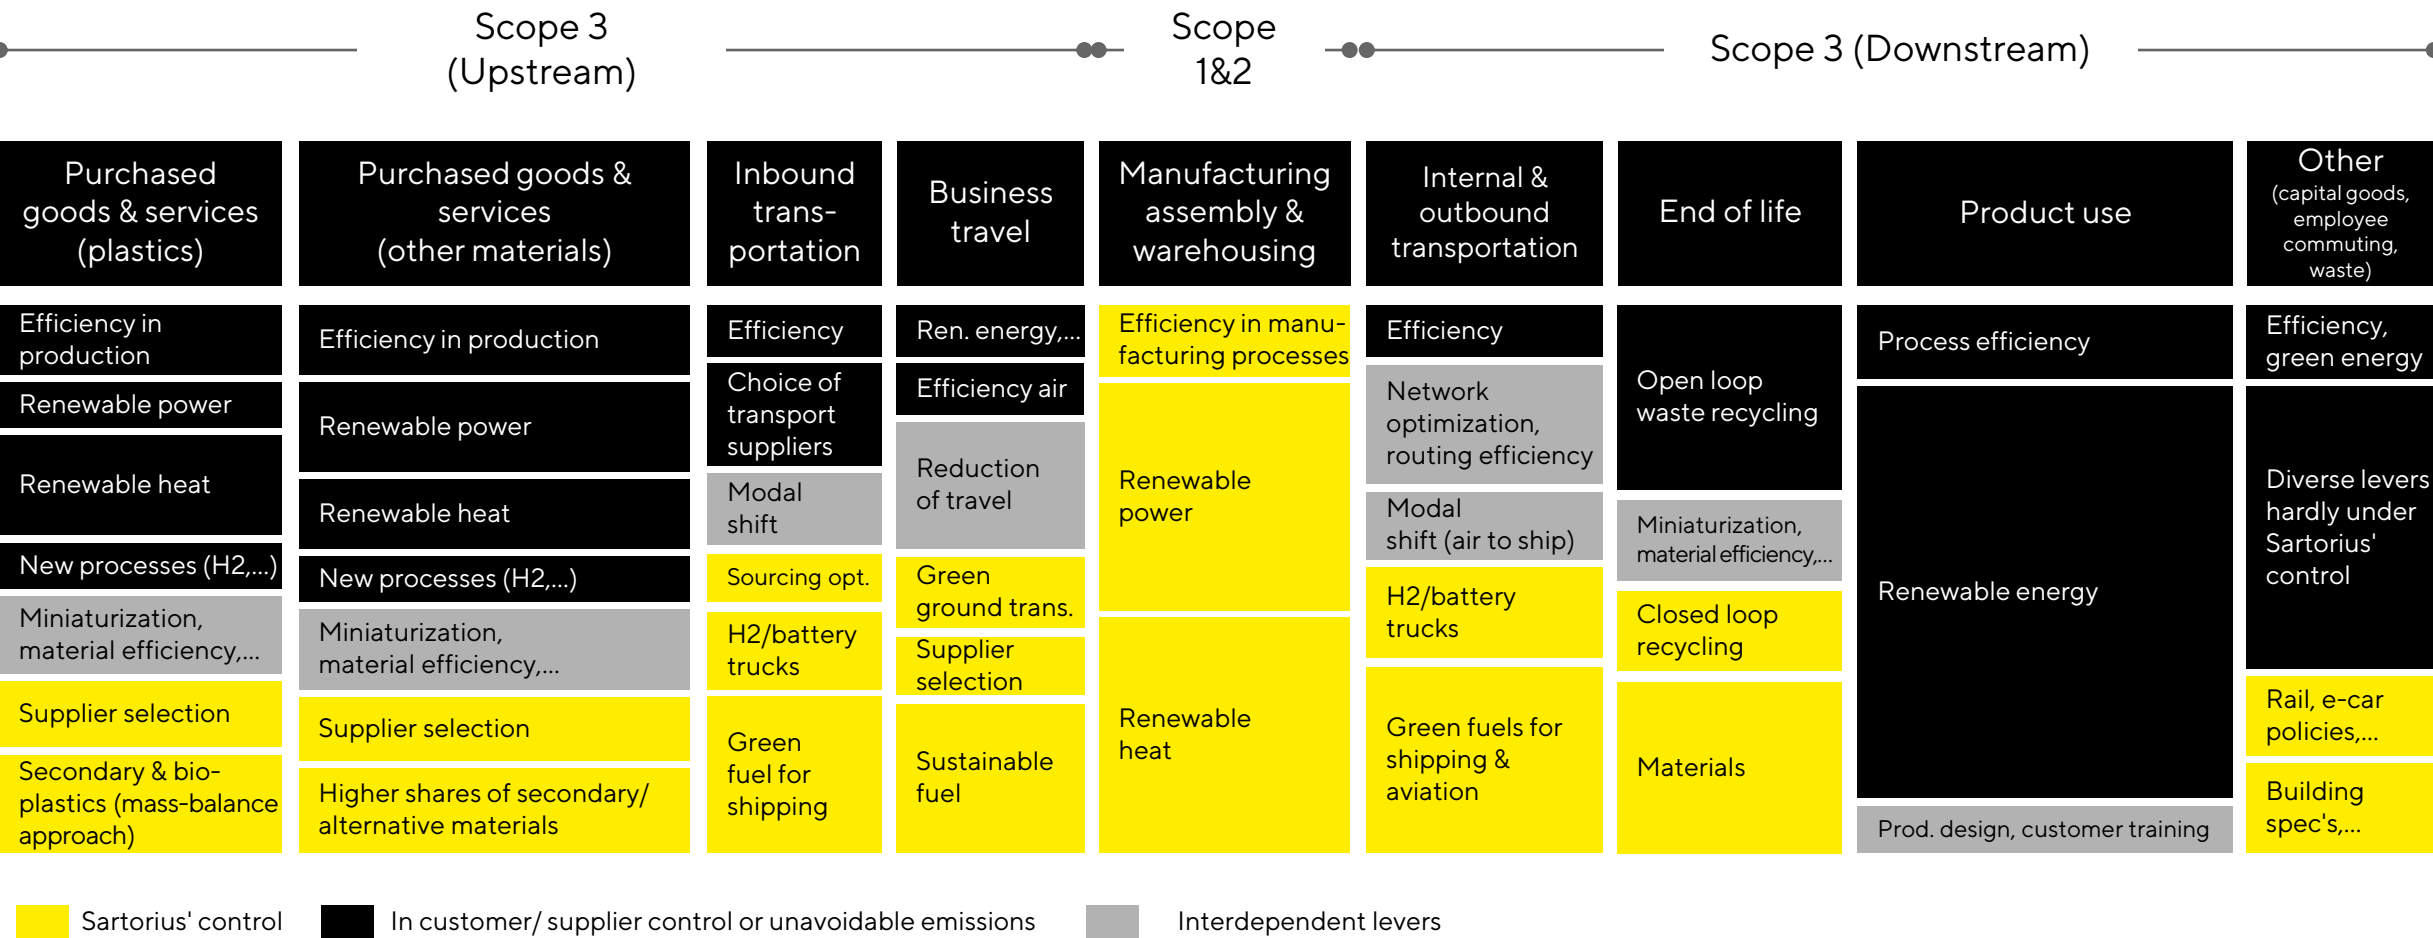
Scope 3 (Upstream)

Scope 1&2

Scope 3 (Downstream)

Purchased goods & services (plastics)

Efficiency in production

Renewable power

Renewable heat

New processes (H2,...)

Miniaturization, material efficiency,...

Supplier selection

Secondary & bio-plastics (mass-balance approach)

Purchased goods & services (other materials)

Efficiency in production

Renewable power

Renewable heat

New processes (H2,...)

Miniaturization, material efficiency,...

Supplier selection

Higher shares of secondary/ alternative materials

Inbound transportation

Efficiency

Choice of transport suppliers

Modal shift

Sourcing opt.

H2/battery trucks

Green fuel for shipping

Business travel

Ren. energy,...

Efficiency air

Reduction of travel

Green ground trans.

Supplier selection

Sustainable fuel

Manufacturing assembly & warehousing

Efficiency in manufacturing processes

Renewable power

Renewable heat

Internal & outbound transportation

Efficiency

Network optimization, routing efficiency

Modal shift (air to ship)

H2/battery trucks

Green fuels for shipping & aviation

End of life

Open loop waste recycling

Miniaturization, material efficiency,...

Closed loop recycling

Materials

Product use

Process efficiency

Renewable energy

Prod. design, customer training

Other (capital goods, employee commuting, waste)

Efficiency, green energy

Diverse levers hardly under Sartorius' control

Rail, e-car policies,...

Building spec's,...

Sartorius' control

In customer/ supplier control or unavoidable emissions

Interdependent levers